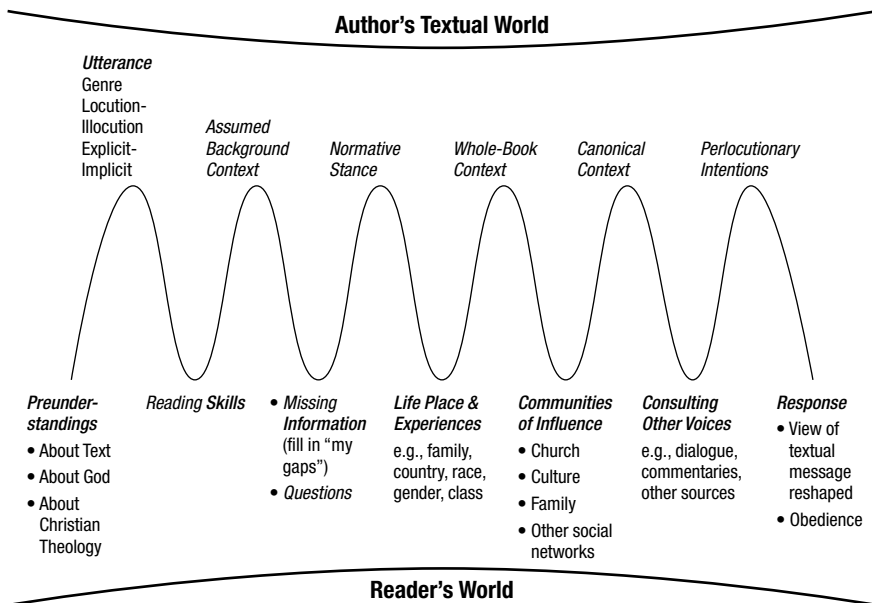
Author's Textual World

Utterance
Genre
Locution-Illocution
Explicit-Implicit

Assumed Background Context

Normative Stance

Whole-Book Context

Canonical Context

Perlocutionary Intentions

Preunderstandings
• About Text
• About God
• About Christian Theology

Reading Skills

• Missing Information (fill in "my gaps")
• Questions

Life Place & Experiences
e.g., family, country, race, gender, class

Communities of Influence
• Church
• Culture
• Family
• Other social networks

Consulting Other Voices
e.g., dialogue, commentaries, other sources

Response
• View of textual message reshaped
• Obedience

Reader's World